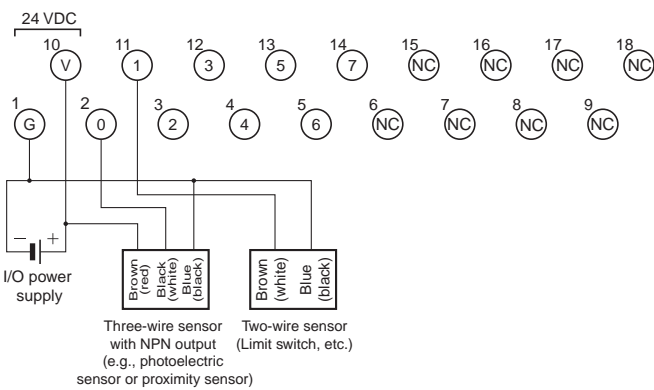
24 VDC

10 V
11 1
12 3
13 5
14 7
15 NC
16 NC
17 NC
18 NC

1 G
2 0
3 2
4 4
5 6
6 NC
7 NC
8 NC
9 NC

− +
I/O power supply

Brown (red)
Black (white)
Blue (black)

Brown (white)
Blue (black)

Three-wire sensor with NPN output (e.g., photoelectric sensor or proximity sensor)

Two-wire sensor (Limit switch, etc.)